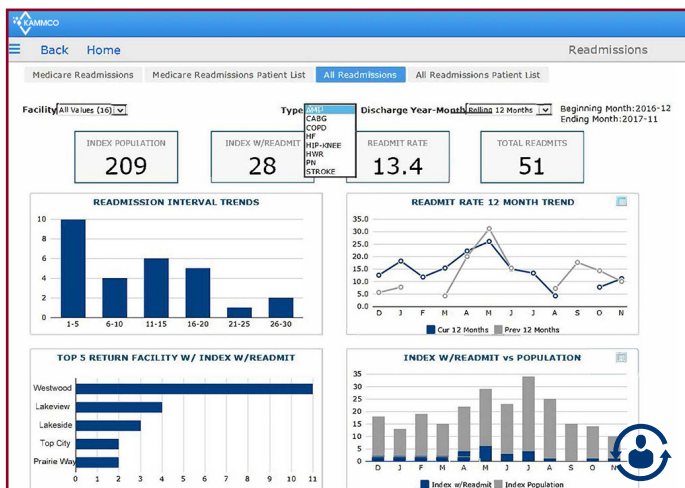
KAMMCO

Back Home Readmissions

Medicare Readmissions | Medicare Readmissions Patient List | All Readmissions | All Readmissions Patient List

Facility All Values (16) Type AMI CABG COPD HF HIP-KNEE HWR PN STROKE Discharge Year-Month Rolling 12 Months Beginning Month: 2016-12 Ending Month: 2017-11

INDEX POPULATION 209

INDEX W/READMIT 28

READMIT RATE 13.4

TOTAL READMITS 51

READMISSION INTERVAL TRENDS

10 8 6 4 2 0

1-5 6-10 11-15 16-20 21-25 26-30

READMIT RATE 12 MONTH TREND

35.0 30.0 25.0 20.0 15.0 10.0 5.0 0.0

D J F M A M J J A S O N

Cur 12 Months Prev 12 Months

TOP 5 RETURN FACILITY W/ INDEX W/READMIT

Westwood
Lakeview
Lakeside
Top City
Prairie Way

0 1 2 3 4 5 6 7 8 9 10 11

INDEX W/READMIT vs POPULATION

35 30 25 20 15 10 5 0

D J F M A M J J A S O N

Index w/Readmit Index Population